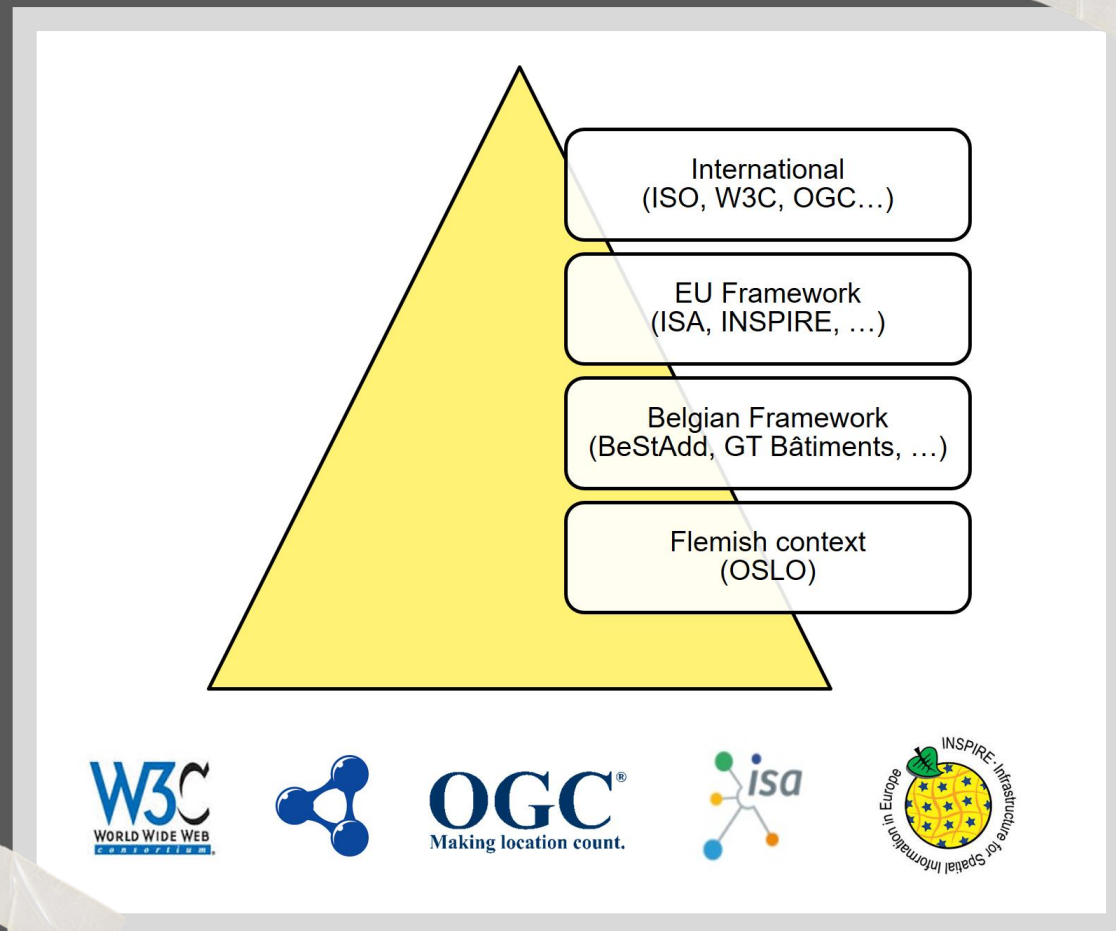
International
(ISO, W3C, OGC…)

EU Framework
(ISA, INSPIRE, …)

Belgian Framework
(BeStAdd, GT Bâtiments, …)

Flemish context
(OSLO)

W3C
WORLD WIDE WEB
consortium

OGC®
Making location count.

isa

INSPIRE - Infrastructure for Spatial Information in Europe